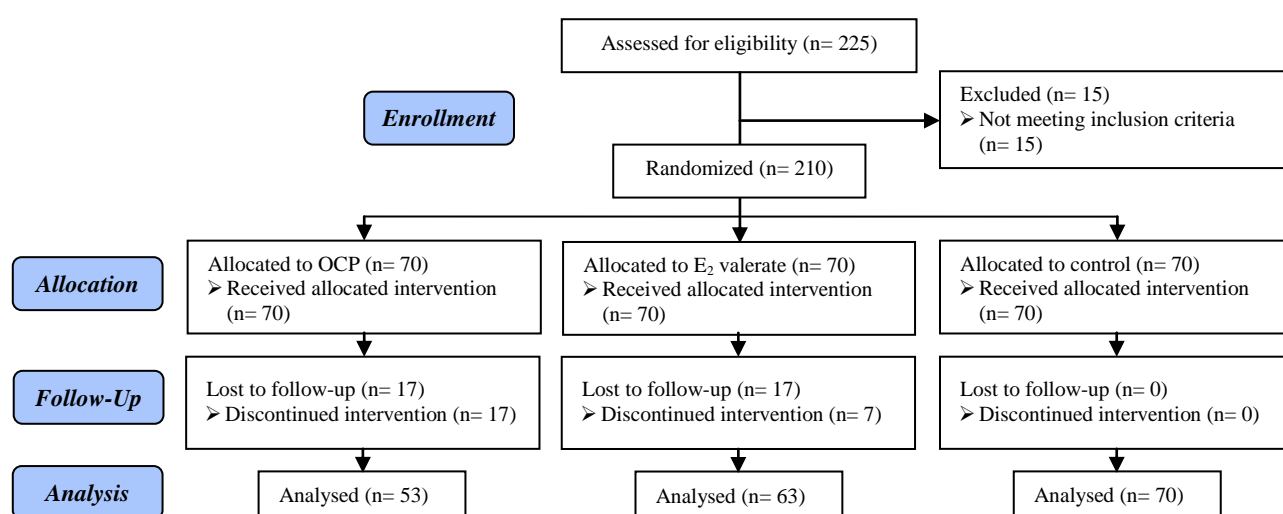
Assessed for eligibility (n= 225)

Enrollment

Excluded (n= 15)
➢ Not meeting inclusion criteria (n= 15)

Randomized (n= 210)

Allocation

Allocated to OCP (n= 70)
➢ Received allocated intervention (n= 70)

Allocated to $E_2$ valerate (n= 70)
➢ Received allocated intervention (n= 70)

Allocated to control (n= 70)
➢ Received allocated intervention (n= 70)

Follow-Up

Lost to follow-up (n= 17)
➢ Discontinued intervention (n= 17)

Lost to follow-up (n= 17)
➢ Discontinued intervention (n= 7)

Lost to follow-up (n= 0)
➢ Discontinued intervention (n= 0)

Analysis

Analysed (n= 53)

Analysed (n= 63)

Analysed (n= 70)